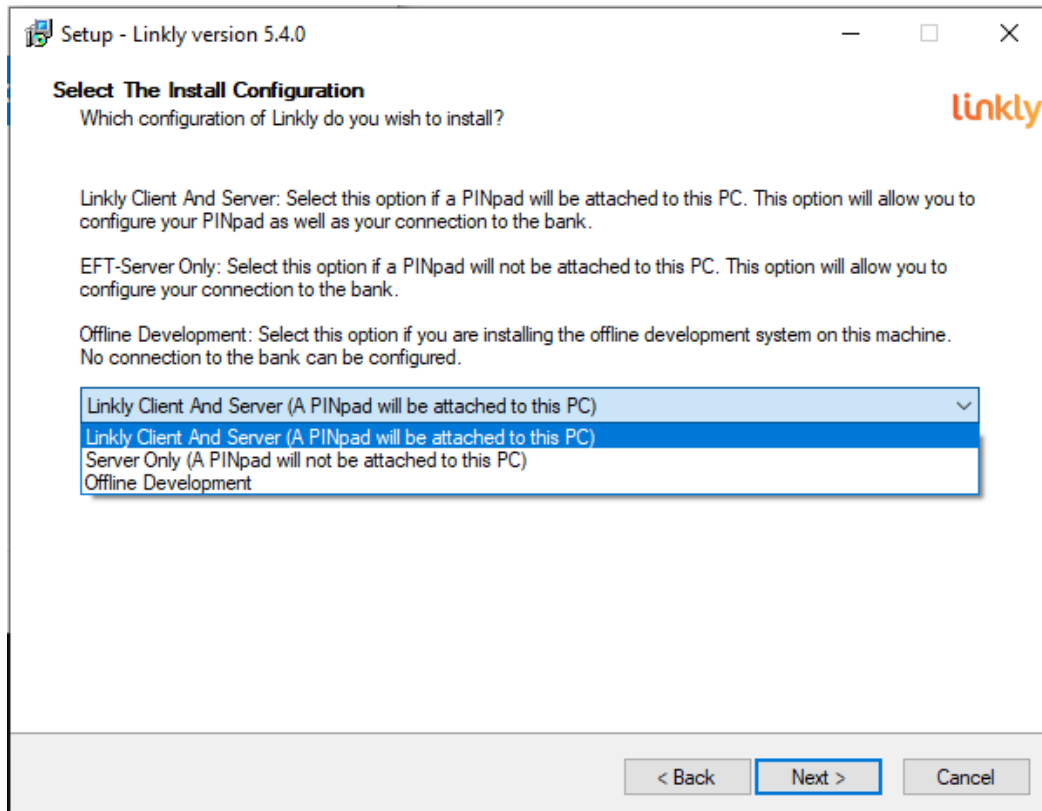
Setup - Linkly version 5.4.0

Select The Install Configuration
Which configuration of Linkly do you wish to install?

linkly

Linkly Client And Server: Select this option if a PINpad will be attached to this PC. This option will allow you to configure your PINpad as well as your connection to the bank.

EFT-Server Only: Select this option if a PINpad will not be attached to this PC. This option will allow you to configure your connection to the bank.

Offline Development: Select this option if you are installing the offline development system on this machine. No connection to the bank can be configured.

Linkly Client And Server (A PINpad will be attached to this PC)

Linkly Client And Server (A PINpad will be attached to this PC)
Server Only (A PINpad will not be attached to this PC)
Offline Development

< Back
Next >
Cancel